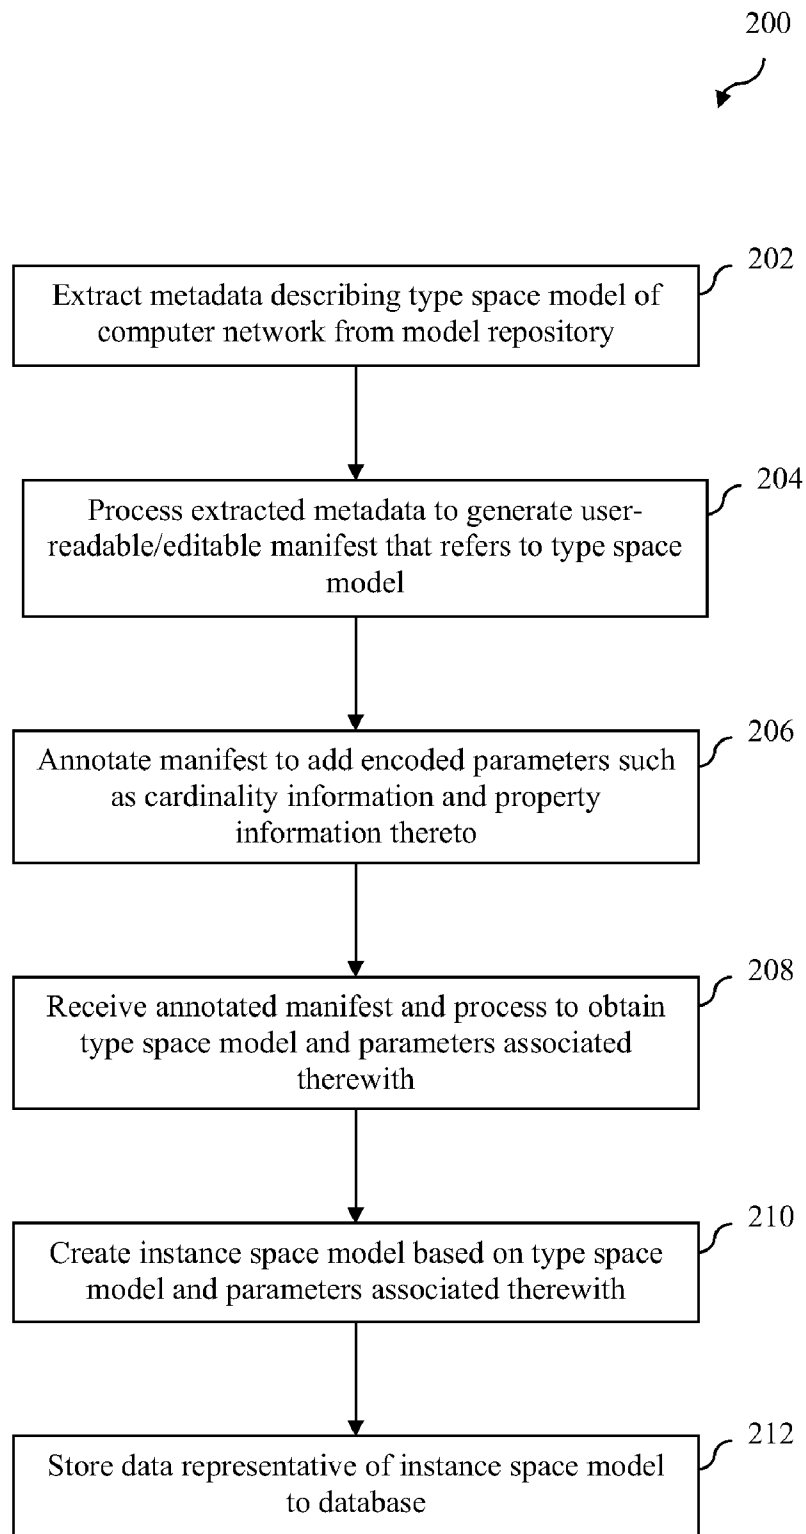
200

202

Extract metadata describing type space model of computer network from model repository

204

Process extracted metadata to generate user-readable/editable manifest that refers to type space model

206

Annotate manifest to add encoded parameters such as cardinality information and property information thereto

208

Receive annotated manifest and process to obtain type space model and parameters associated therewith

210

Create instance space model based on type space model and parameters associated therewith

212

Store data representative of instance space model to database